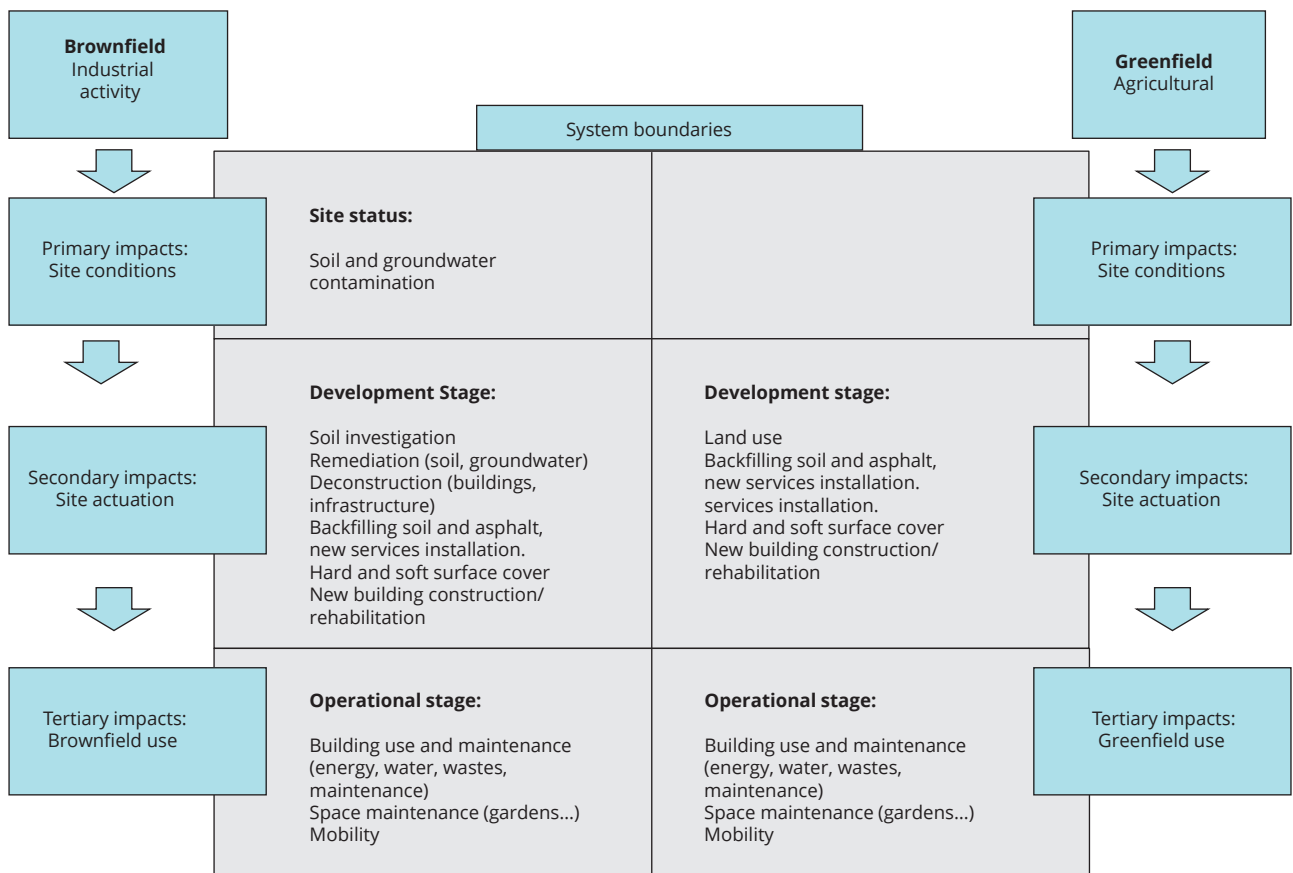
**Brownfield**
Industrial activity

**Greenfield**
Agricultural

System boundaries

Primary impacts: Site conditions

**Site status:**

Soil and groundwater contamination

Primary impacts: Site conditions

Secondary impacts: Site actuation

**Development Stage:**

Soil investigation
Remediation (soil, groundwater)
Deconstruction (buildings, infrastructure)
Backfilling soil and asphalt, new services installation.
Hard and soft surface cover
New building construction/ rehabilitation

**Development stage:**

Land use
Backfilling soil and asphalt, new services installation. services installation.
Hard and soft surface cover
New building construction/ rehabilitation

Secondary impacts: Site actuation

Tertiary impacts: Brownfield use

**Operational stage:**

Building use and maintenance (energy, water, wastes, maintenance)
Space maintenance (gardens...)
Mobility

**Operational stage:**

Building use and maintenance (energy, water, wastes, maintenance)
Space maintenance (gardens...)
Mobility

Tertiary impacts: Greenfield use